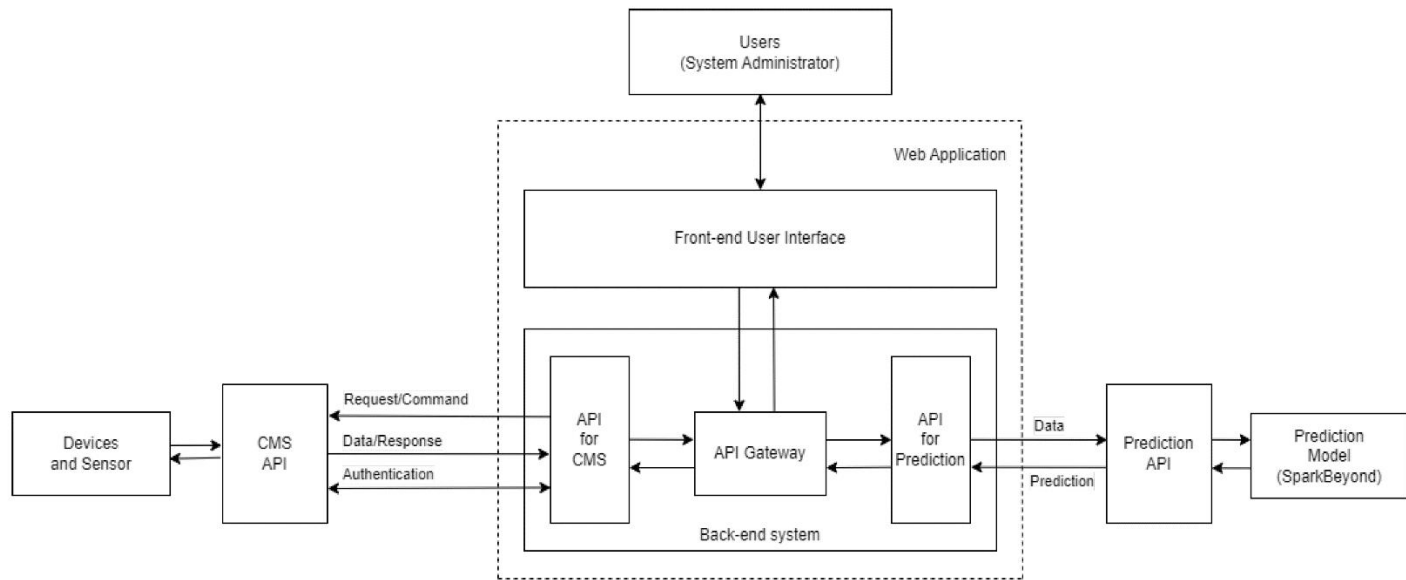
Users
(System Administrator)

Web Application

Front-end User Interface

Devices and Sensor

CMS API

Request/Command

Data/Response

Authentication

API for CMS

API Gateway

API for Prediction

Back-end system

Data

Prediction

Prediction API

Prediction Model (SparkBeyond)